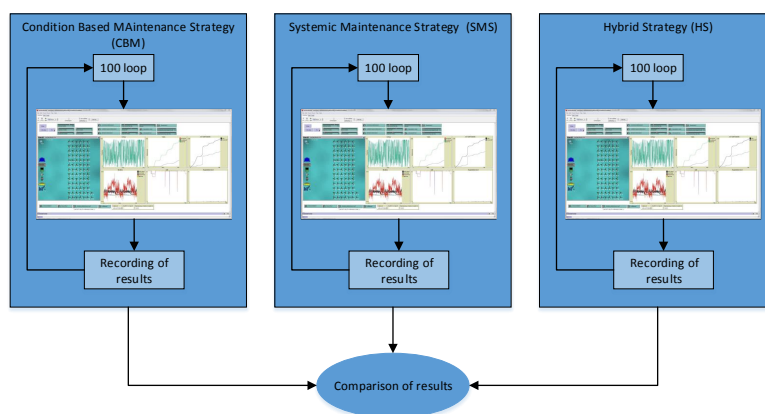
Condition Based MAintenance Strategy (CBM)

100 loop

Recording of results

Systemic Maintenance Strategy (SMS)

100 loop

Recording of results

Hybrid Strategy (HS)

100 loop

Recording of results

Comparison of results